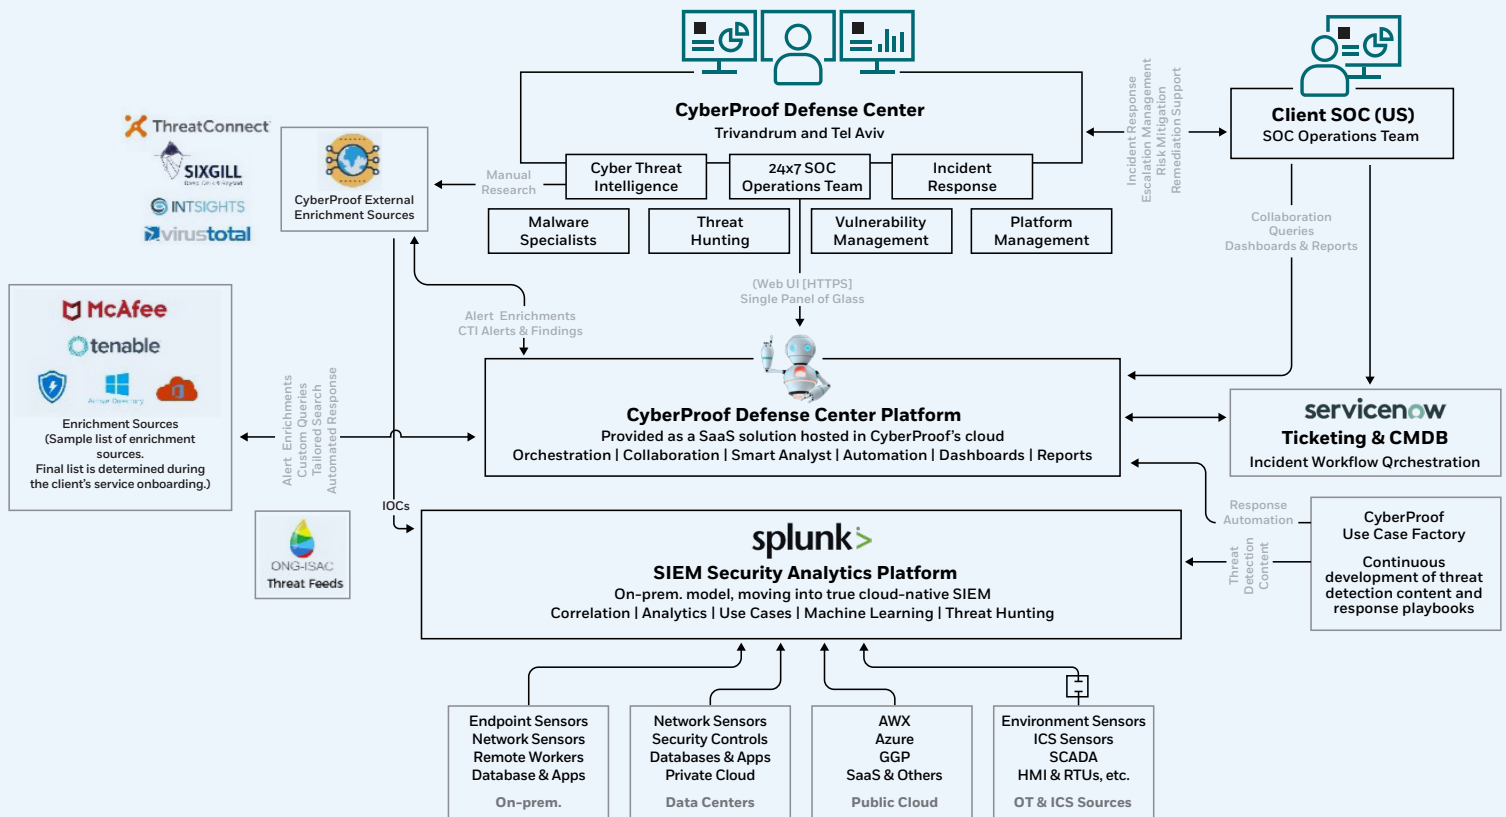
CyberProof Defense Center
Trivandrum and Tel Aviv

Cyber Threat Intelligence

24x7 SOC Operations Team

Incident Response

Malware Specialists

Threat Hunting

Vulnerability Management

Platform Management

Incident Response
Escalation Management
Risk Mitigation
Remediation Support

Client SOC (US)
SOC Operations Team

ThreatConnect
SIXGILL
INTSIGHTS
virustotal

CyberProof External Enrichment Sources

Manual Research

Collaboration
Queries
Dashboards & Reports

McAfee
tenable

Enrichment Sources
(Sample list of enrichment sources.
Final list is determined during the client's service onboarding.)

Alert Enrichments
CTI Alerts & Findings

(Web UI [HTTPS]
Single Panel of Glass

Alert Enrichments
Custom Queries
Tailored Search
Automated Response

CyberProof Defense Center Platform
Provided as a SaaS solution hosted in CyberProof's cloud
Orchestration | Collaboration | Smart Analyst | Automation | Dashboards | Reports

servicenow
Ticketing & CMDB
Incident Workflow Qrchestration

IOCs

ONG-ISAC
Threat Feeds

Response Automation

CyberProof
Use Case Factory

Continuous development of threat detection content and response playbooks

Threat Detection Content

splunk>
SIEM Security Analytics Platform
On-prem. model, moving into true cloud-native SIEM
Correlation | Analytics | Use Cases | Machine Learning | Threat Hunting

Endpoint Sensors
Network Sensors
Remote Workers
Database & Apps
On-prem.

Network Sensors
Security Controls
Databases & Apps
Private Cloud
Data Centers

AWX
Azure
GGP
SaaS & Others
Public Cloud

Environment Sensors
ICS Sensors
SCADA
HMI & RTUs, etc.
OT & ICS Sources